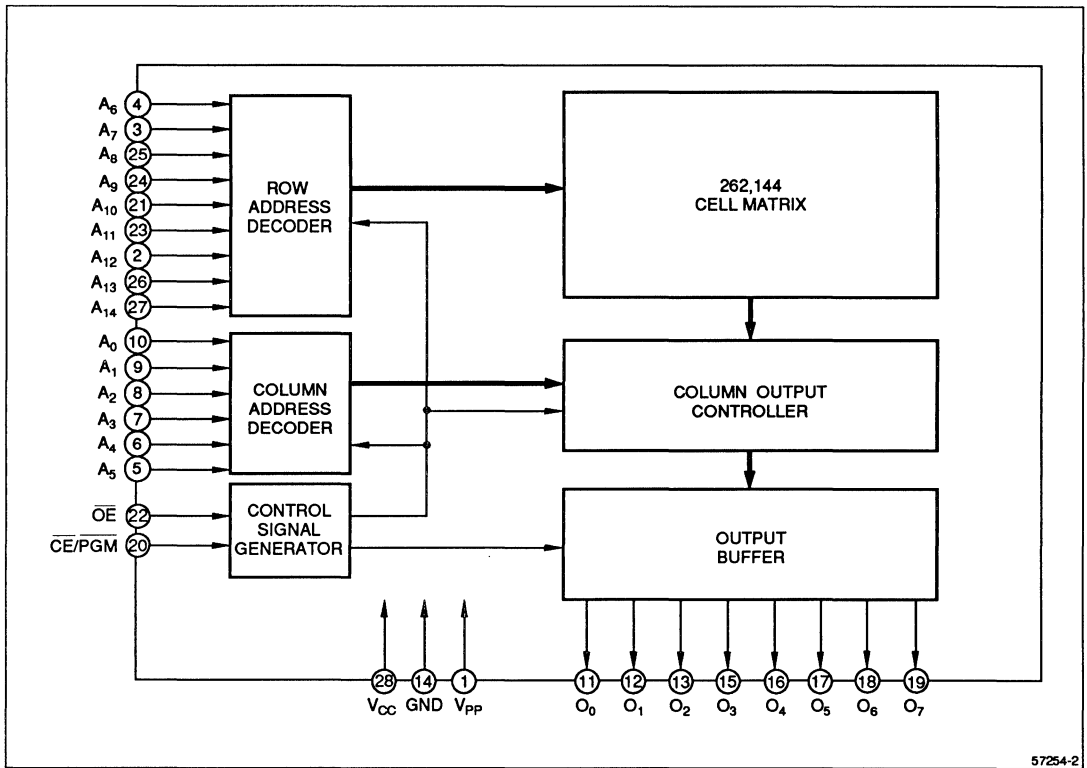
$A_6$ 4
$A_7$ 3
$A_8$ 25
$A_9$ 24
$A_{10}$ 21
$A_{11}$ 23
$A_{12}$ 2
$A_{13}$ 26
$A_{14}$ 27

ROW ADDRESS DECODER

262,144 CELL MATRIX

$A_0$ 10
$A_1$ 9
$A_2$ 8
$A_3$ 7
$A_4$ 6
$A_5$ 5

COLUMN ADDRESS DECODER

COLUMN OUTPUT CONTROLLER

$\overline{OE}$ 22
$\overline{CE}/\overline{PGM}$ 20

CONTROL SIGNAL GENERATOR

OUTPUT BUFFER

28 $V_{CC}$
14 GND
1 $V_{PP}$

11 $O_0$
12 $O_1$
13 $O_2$
15 $O_3$
16 $O_4$
17 $O_5$
18 $O_6$
19 $O_7$

57254-2